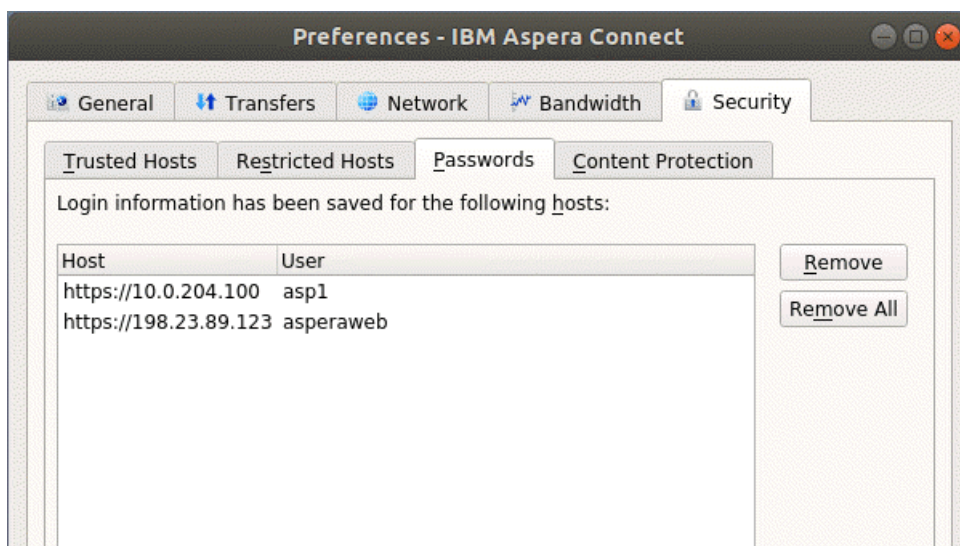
Preferences - IBM Aspera Connect

General | Transfers | Network | Bandwidth | Security

Trusted Hosts | Restricted Hosts | Passwords | Content Protection

Login information has been saved for the following hosts:

| Host | User |
|---|---|
| https://10.0.204.100 | asp1 |
| https://198.23.89.123 | asperaweb |

Remove

Remove All